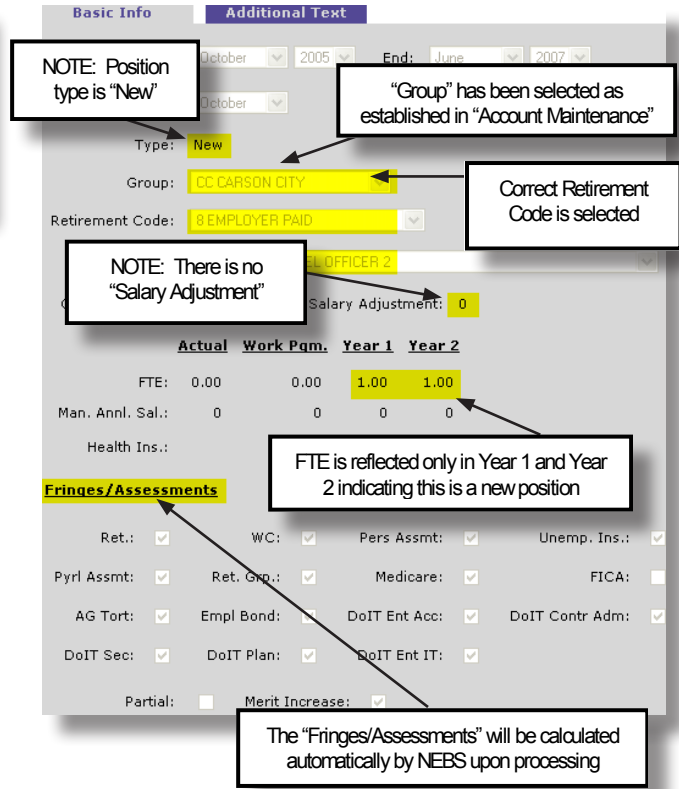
Basic Info

Additional Text

NOTE: Position type is "New"

October 2005

End: June 2007

October

"Group" has been selected as established in "Account Maintenance"

Type: New

Group: CC CARSON CITY

Correct Retirement Code is selected

Retirement Code: 8 EMPLOYER PAID

NOTE: There is no "Salary Adjustment"

EL OFFICER 2

Salary Adjustment: 0

| | Actual | Work Pgm. | Year 1 | Year 2 |
|---|---|---|---|---|
| FTE: | 0.00 | 0.00 | 1.00 | 1.00 |
| Man. Annl. Sal.: | 0 | 0 | 0 | 0 |
| Health Ins.: | | | | |

FTE is reflected only in Year 1 and Year 2 indicating this is a new position

Fringes/Assessments

Ret.: WC: Pers Assmt: Unemp. Ins.:

Pyrl Assmt: Ret. Grp.: Medicare: FICA:

AG Tort: Empl Bond: DoIT Ent Acc: DoIT Contr Adm:

DoIT Sec: DoIT Plan: DoIT Ent IT:

Partial: Merit Increase:

The "Fringes/Assessments" will be calculated automatically by NEBS upon processing